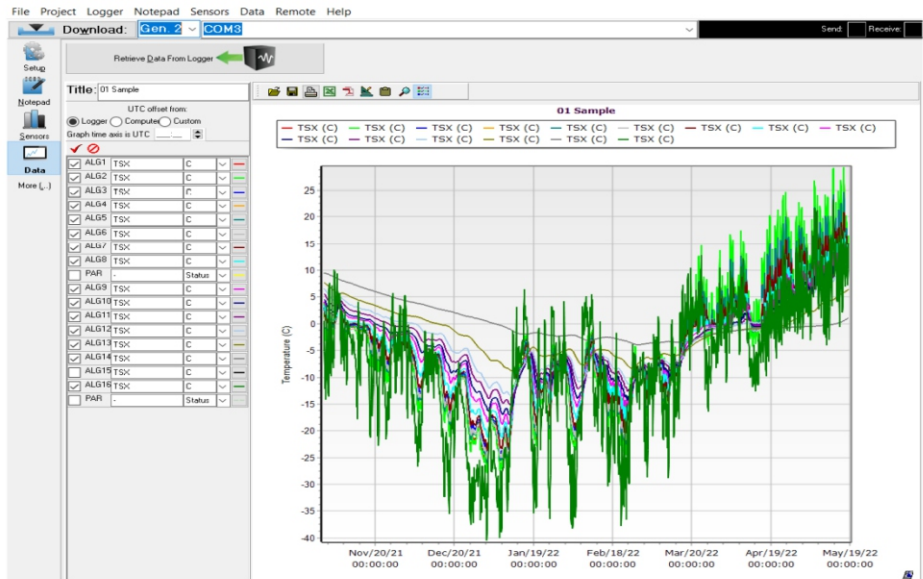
File Project Logger Notepad Sensors Data Remote Help

Download: Gen. 2 COM3

Send: Receive:

Setup
Notepad
Sensors
Data
More (...)

Retrieve Data From Logger

Title: 01 Sample

UTC offset from:
Logger Computer Custom
Graph time axis is UTC

| | | | |
|---|---|---|---|
| ALG1 | TSX | C | |
| ALG2 | TSX | C | |
| ALG3 | TSX | C | |
| ALG4 | TSX | C | |
| ALG5 | TSX | C | |
| ALG6 | TSX | C | |
| ALG7 | TSX | C | |
| ALG8 | TSX | C | |
| PAR | - | Status | |
| ALG9 | TSX | C | |
| ALG10 | TSX | C | |
| ALG11 | TSX | C | |
| ALG12 | TSX | C | |
| ALG13 | TSX | C | |
| ALG14 | TSX | C | |
| ALG15 | TSX | C | |
| ALG16 | TSX | C | |
| PAR | - | Status | |

01 Sample

TSX (C) TSX (C) TSX (C) TSX (C) TSX (C) TSX (C) TSX (C) TSX (C) TSX (C)
TSX (C) TSX (C) TSX (C) TSX (C) TSX (C) TSX (C) TSX (C)

Temperature (C)

25 20 15 10 5 0 -5 -10 -15 -20 -25 -30 -35 -40

Nov/20/21 00:00:00 Dec/20/21 00:00:00 Jan/19/22 00:00:00 Feb/18/22 00:00:00 Mar/20/22 00:00:00 Apr/19/22 00:00:00 May/19/22 00:00:00